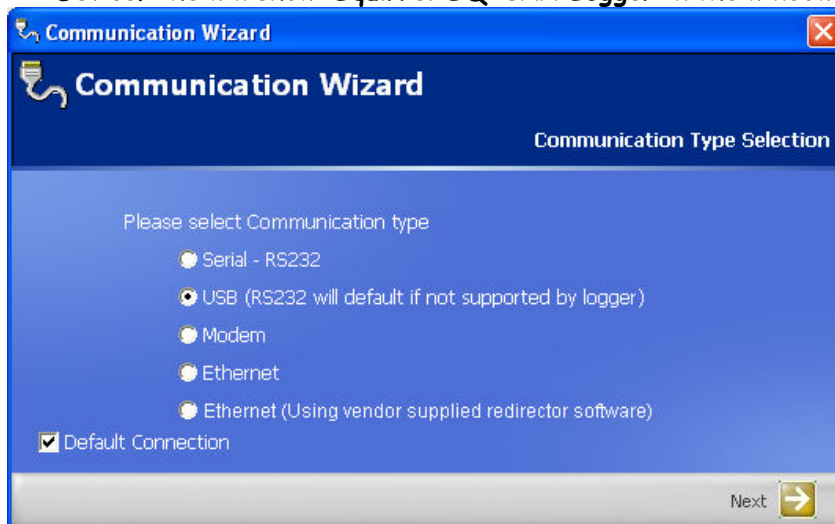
Communication Wizard

Communication Wizard

Communication Type Selection

Please select Communication type

Serial - RS232

USB (RS232 will default if not supported by logger)

Modem

Ethernet

Ethernet (Using vendor supplied redirector software)

Default Connection

Next